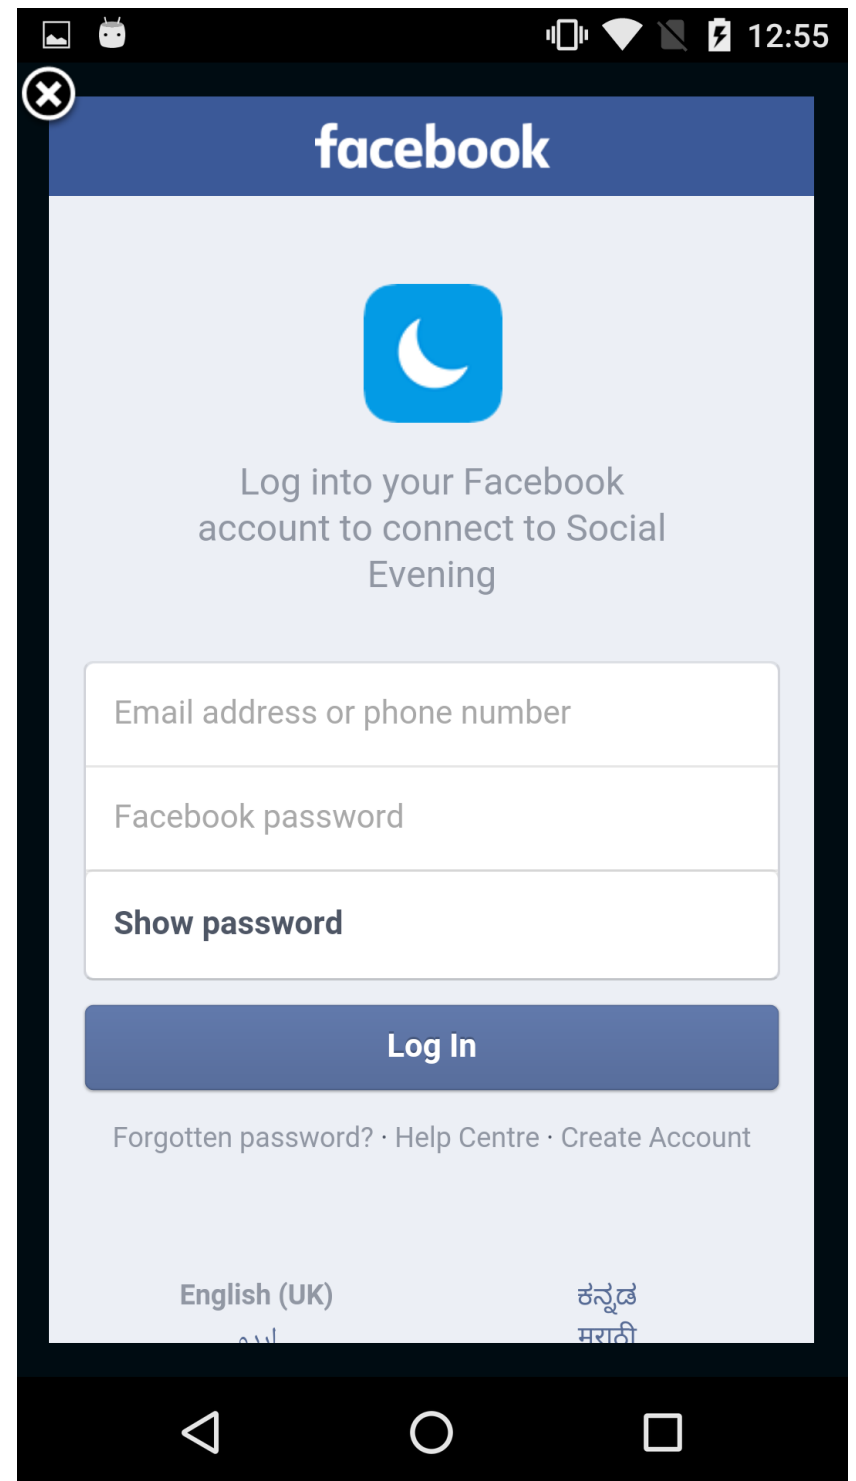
12:55

facebook

Log into your Facebook account to connect to Social Evening

Email address or phone number

Facebook password

Show password

Log In

Forgotten password? · Help Centre · Create Account

English (UK)
ಕನ್ನಡ
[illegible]
मराठी